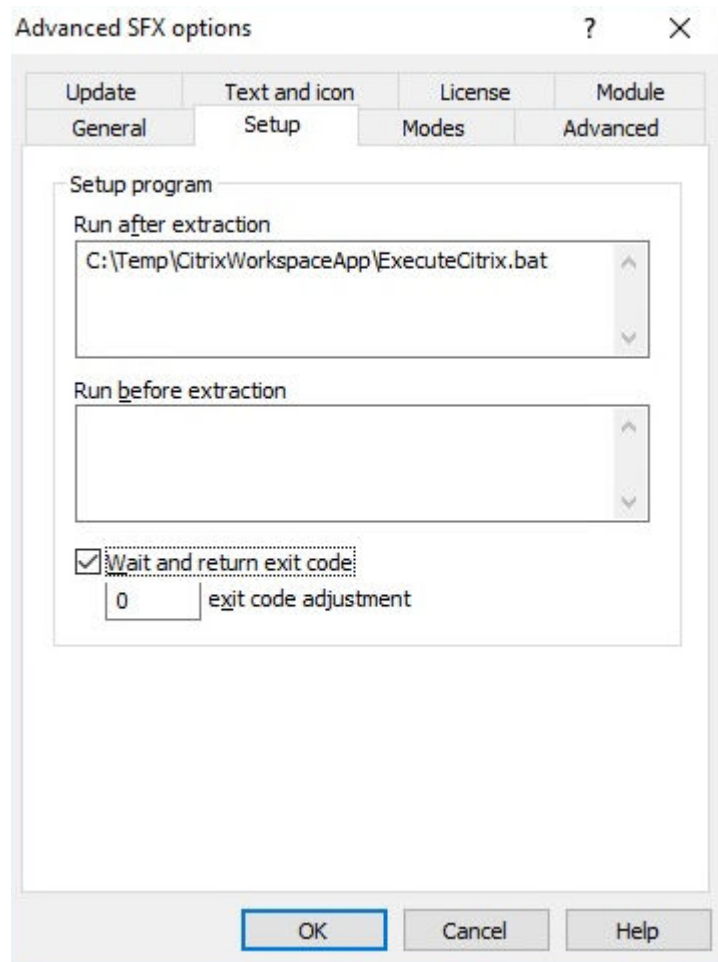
Advanced SFX options ? ×

Update
Text and icon
License
Module
General
Setup
Modes
Advanced

Setup program

Run after extraction

C:\Temp\CitrixWorkspaceApp\ExecuteCitrix.bat

Run before extraction

Wait and return exit code

0 exit code adjustment

OK
Cancel
Help